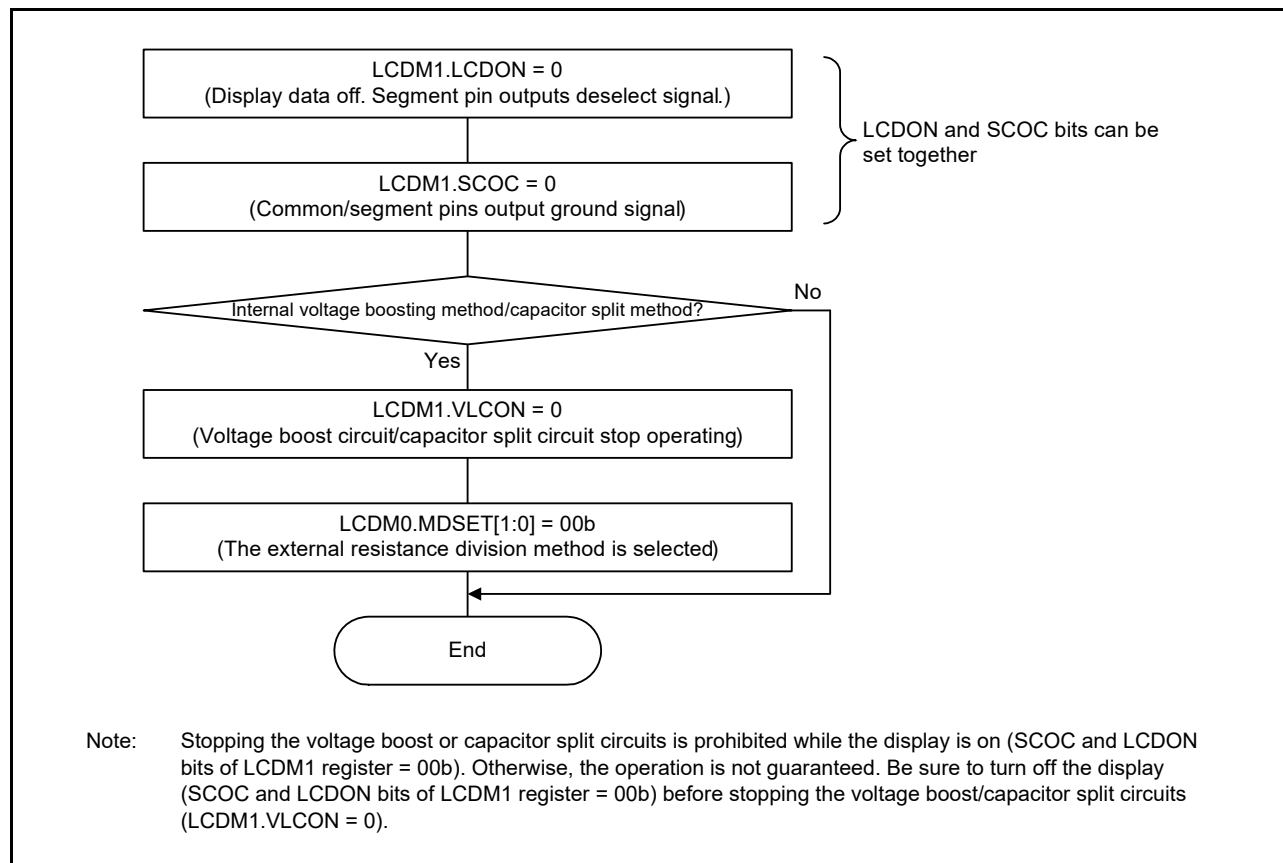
LCDM1.LCDON = 0
(Display data off. Segment pin outputs deselect signal.)

LCDON and SCOC bits can be set together

LCDM1.SCOC = 0
(Common/segment pins output ground signal)

Internal voltage boosting method/capacitor split method?

No

Yes

LCDM1.VLCON = 0
(Voltage boost circuit/capacitor split circuit stop operating)

LCDM0.MDSET[1:0] = 00b
(The external resistance division method is selected)

End

Note: Stopping the voltage boost or capacitor split circuits is prohibited while the display is on (SCOC and LCDON bits of LCDM1 register = 00b). Otherwise, the operation is not guaranteed. Be sure to turn off the display (SCOC and LCDON bits of LCDM1 register = 00b) before stopping the voltage boost/capacitor split circuits (LCDM1.VLCON = 0).